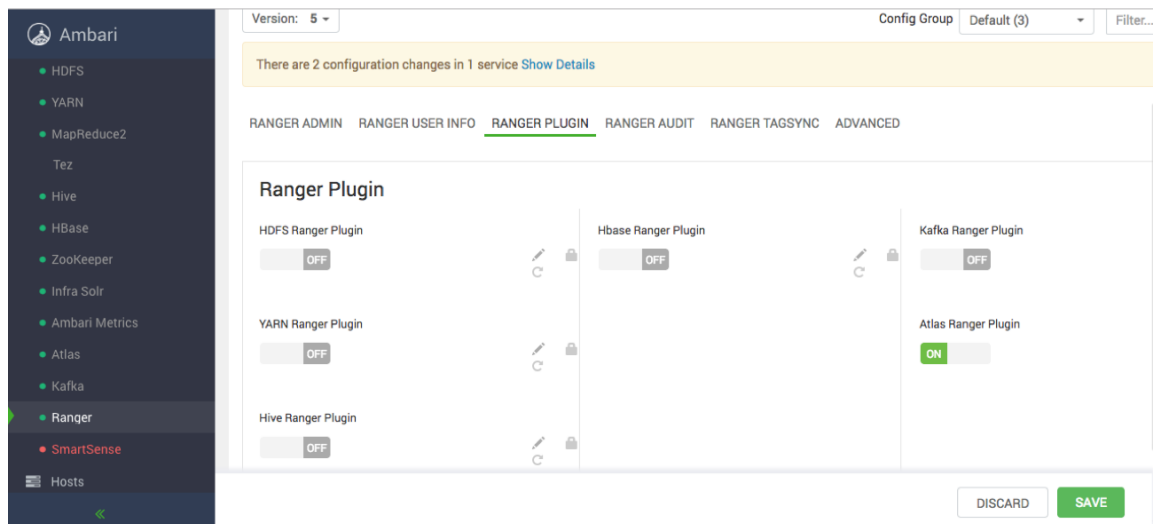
Ambari

HDFS
YARN
MapReduce2
Tez
Hive
HBase
ZooKeeper
Infra Solr
Ambari Metrics
Atlas
Kafka
Ranger
SmartSense
Hosts
«

Version: 5
Config Group Default (3)
Filter...

There are 2 configuration changes in 1 service Show Details

RANGER ADMIN RANGER USER INFO RANGER PLUGIN RANGER AUDIT RANGER TAGSYNC ADVANCED

Ranger Plugin

HDFS Ranger Plugin
OFF

Hbase Ranger Plugin
OFF

Kafka Ranger Plugin
OFF

YARN Ranger Plugin
OFF

Atlas Ranger Plugin
ON

Hive Ranger Plugin
OFF

DISCARD
SAVE